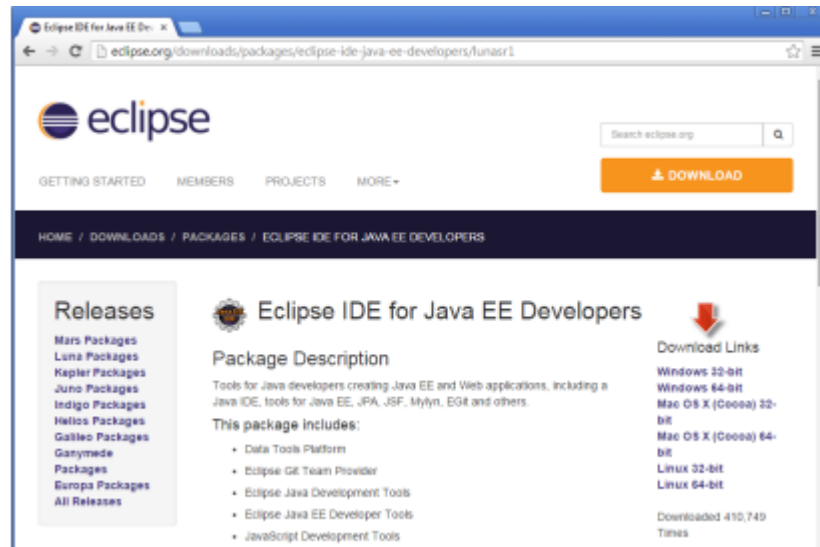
Eclipse IDE for Java EE De ×

eclipse.org/downloads/packages/eclipse-ide-java-ee-developers/lunasr1

eclipse

Search eclipse.org

GETTING STARTED MEMBERS PROJECTS MORE▾

DOWNLOAD

HOME / DOWNLOADS / PACKAGES / ECLIPSE IDE FOR JAVA EE DEVELOPERS

Releases
Mars Packages
Luna Packages
Kepler Packages
Juno Packages
Indigo Packages
Helios Packages
Galileo Packages
Ganymede Packages
Europa Packages
All Releases

Eclipse IDE for Java EE Developers

Package Description

Tools for Java developers creating Java EE and Web applications, including a Java IDE, tools for Java EE, JPA, JSF, Mylyn, EGit and others.

This package includes:

- Data Tools Platform
- Eclipse Git Team Provider
- Eclipse Java Development Tools
- Eclipse Java EE Developer Tools
- JavaScript Development Tools

Download Links
Windows 32-bit
Windows 64-bit
Mac OS X (Cocoa) 32-bit
Mac OS X (Cocoa) 64-bit
Linux 32-bit
Linux 64-bit

Downloaded 410,749 Times